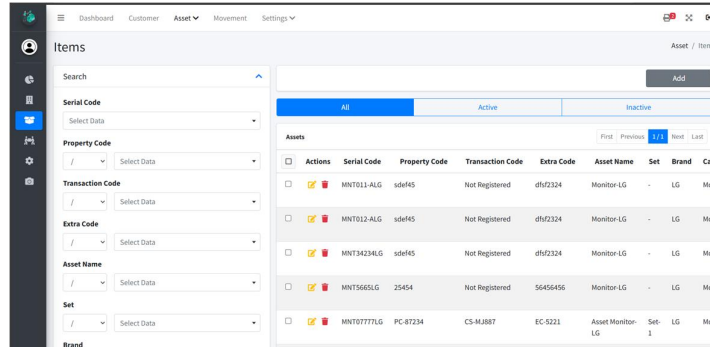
Dashboard Customer Asset Movement Settings

Items

Asset / Item

Search

Serial Code

Select Data

Property Code

/ Select Data

Transaction Code

/ Select Data

Extra Code

/ Select Data

Asset Name

/ Select Data

Set

/ Select Data

Brand

Add

All | Active | Inactive

Assets

First Previous 1/1 Next Last

| | Actions | Serial Code | Property Code | Transaction Code | Extra Code | Asset Name | Set | Brand | Ca |
|---|---|---|---|---|---|---|---|---|---|
| | | MNT011-ALG | sdef45 | Not Registered | dfsf2324 | Monitor-LG | - | LG | Mo |
| | | MNT012-ALG | sdef45 | Not Registered | dfsf2324 | Monitor-LG | - | LG | Mo |
| | | MNT34234LG | sdef45 | Not Registered | dfsf2324 | Monitor-LG | - | LG | Mo |
| | | MNT5665LG | 25454 | Not Registered | 56456456 | Monitor-LG | - | LG | Mo |
| | | MNT07777LG | PC-87234 | CS-MJ887 | EC-5221 | Asset Monitor-LG | Set-1 | LG | Mo |